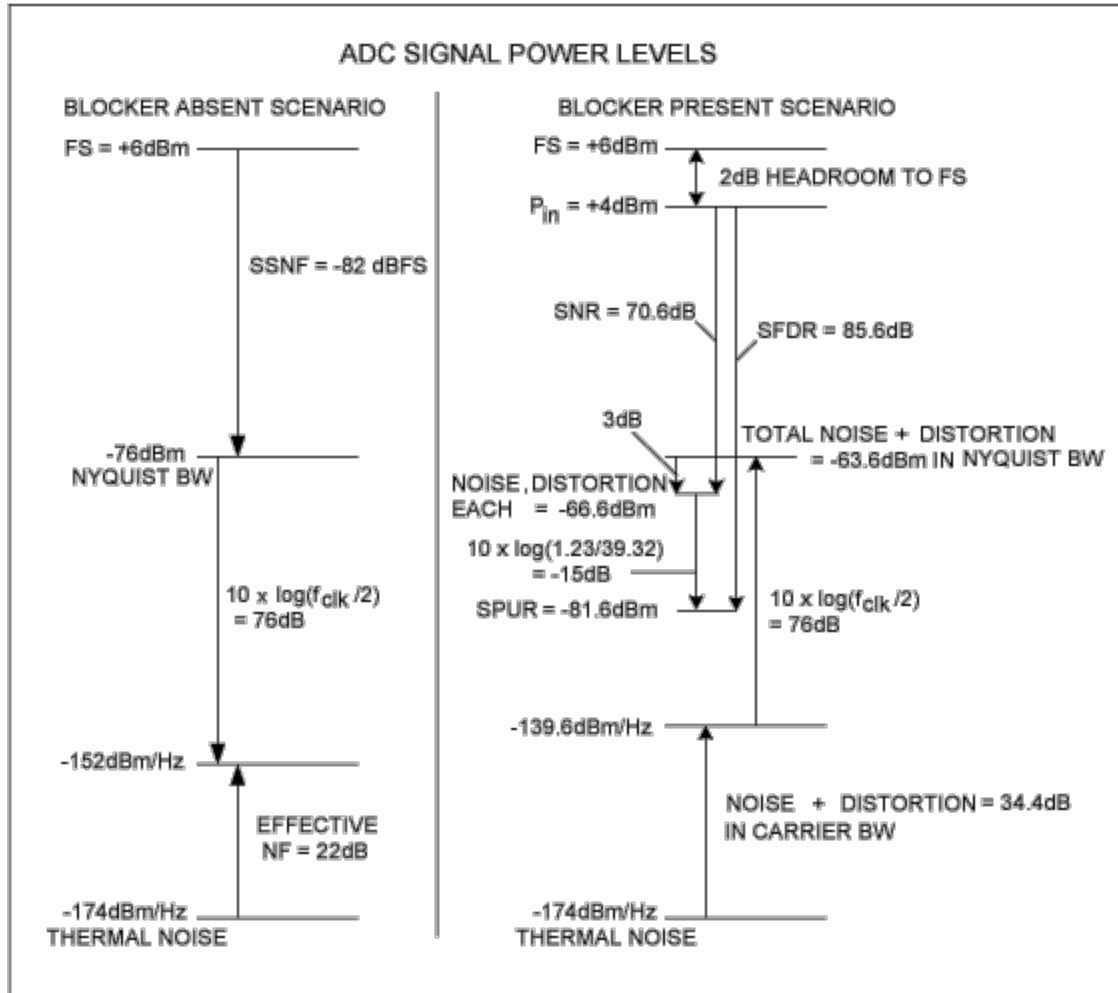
ADC SIGNAL POWER LEVELS

BLOCKER ABSENT SCENARIO

FS = +6dBm

SSNF = -82 dBFS

-76dBm
NYQUIST BW

10 x log($f_{clk}$/2)
= 76dB

-152dBm/Hz

EFFECTIVE
NF = 22dB

-174dBm/Hz
THERMAL NOISE

BLOCKER PRESENT SCENARIO

FS = +6dBm

2dB HEADROOM TO FS

$P_{in}$ = +4dBm

SNR = 70.6dB

SFDR = 85.6dB

3dB

TOTAL NOISE + DISTORTION
= -63.6dBm IN NYQUIST BW

NOISE, DISTORTION
EACH = -66.6dBm

10 x log(1.23/39.32)
= -15dB

SPUR = -81.6dBm

10 x log($f_{clk}$/2)
= 76dB

-139.6dBm/Hz

NOISE + DISTORTION = 34.4dB
IN CARRIER BW

-174dBm/Hz
THERMAL NOISE